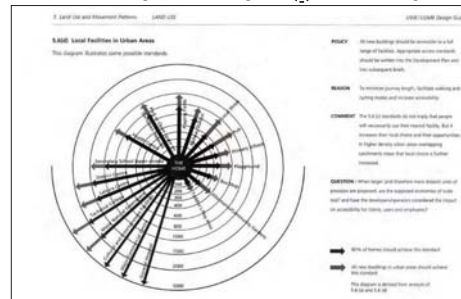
5 Land Use and Movement Patterns    LAND USE    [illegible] Design Guide

5.6(d) Local Facilities in Urban Areas

This diagram illustrates some possible standards.

POLICY    All new buildings should be accessible to a full range of facilities. Appropriate access standards should be written into the Development Plan and into subsequent briefs.

REASON    To minimise journey length, facilitate walking and cycling modes and increase accessibility.

COMMENT    The 5.6 (c) standards do not imply that people will necessarily use their nearest facility. But it increases their local choice and their opportunities. In higher density urban areas overlapping catchments mean that local choice is further increased.

QUESTION    When larger (and therefore more distant) units of provision are proposed, are the suggested economies of scale real? and have the developers/operators considered the impact on accessibility for clients, users and employees?

80% of homes should achieve this standard

All new buildings in urban areas should achieve this standard

This diagram is derived from analysis of 5.6 (a) and 5.6 (d)

THE HOME

Secondary School
Playground

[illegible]